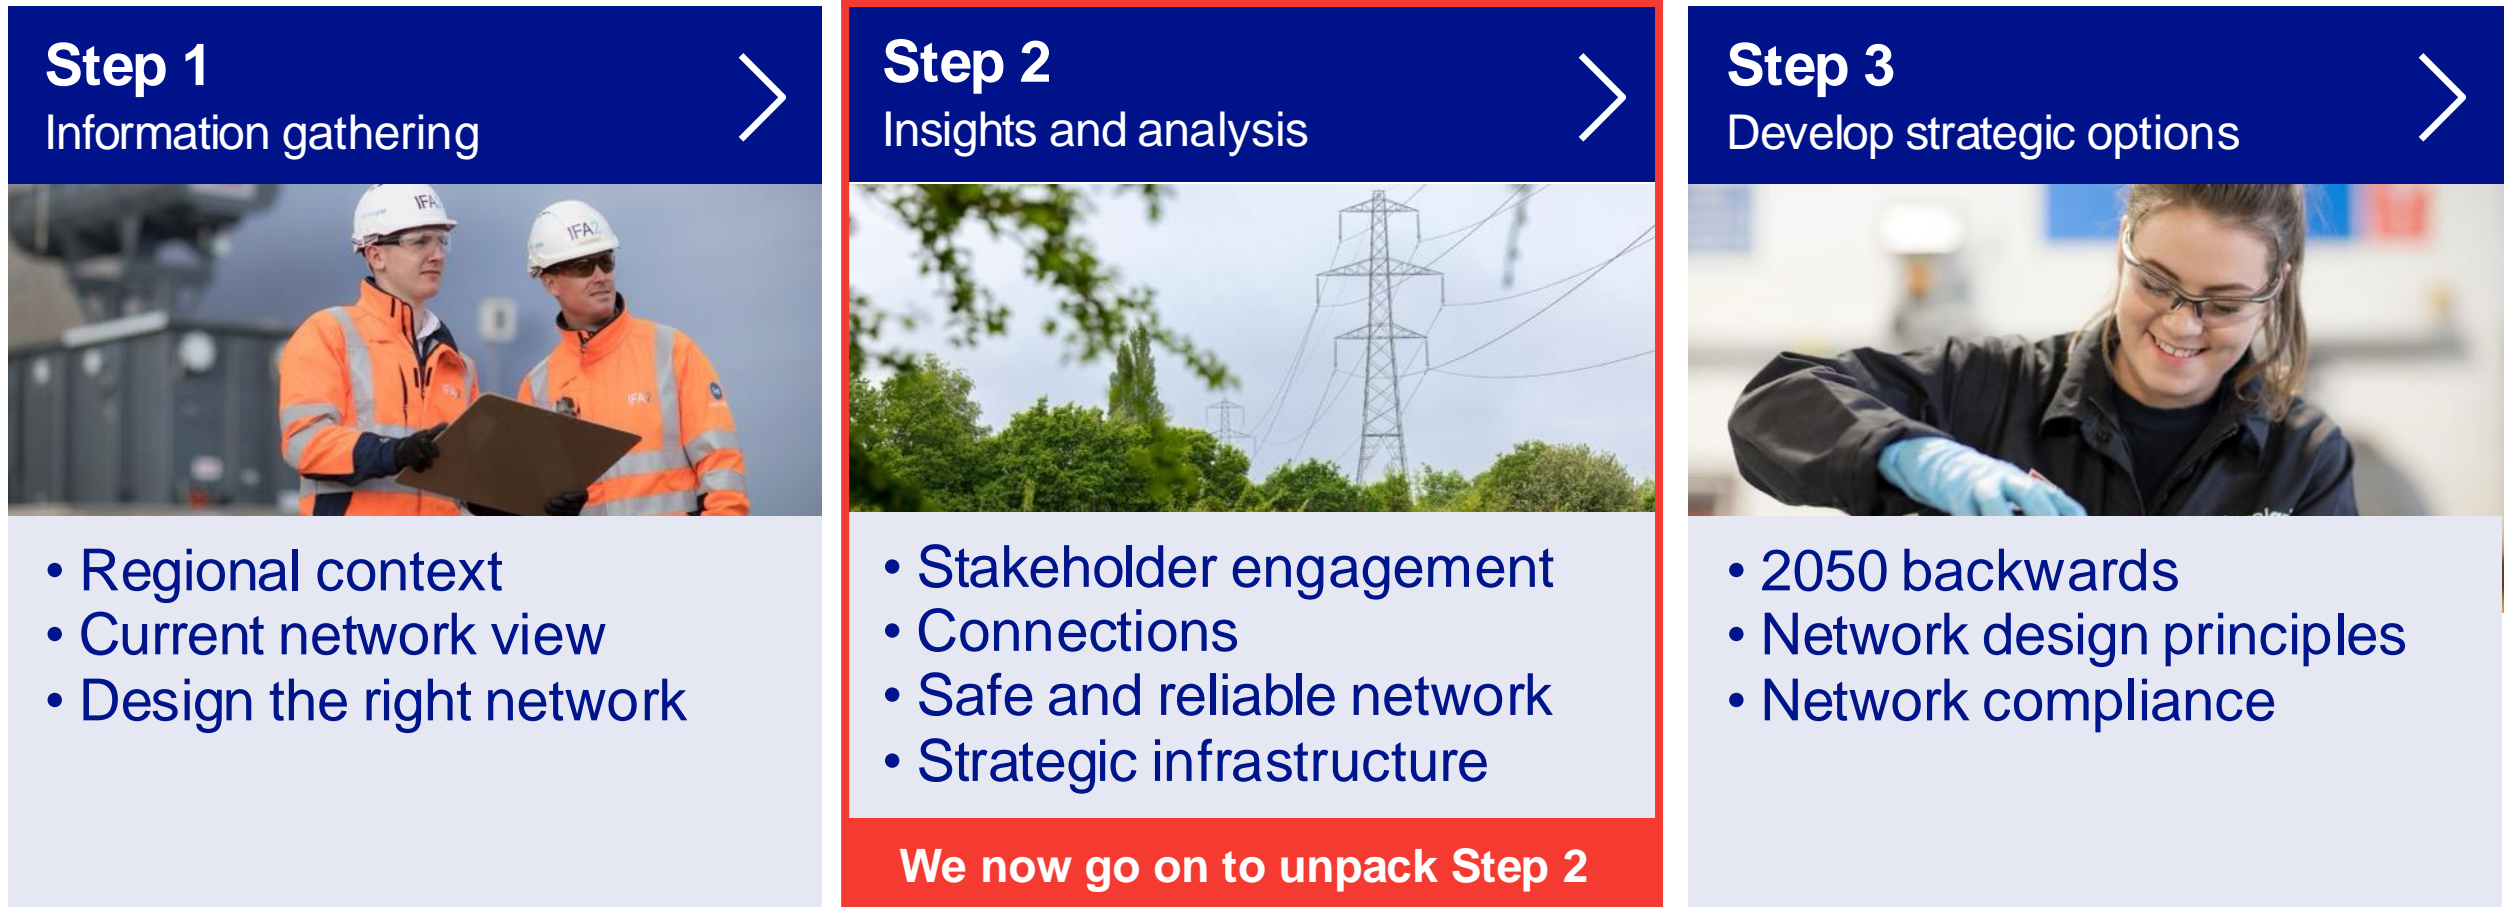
Step 1
Information gathering

IFA2 IFA2

• Regional context
• Current network view
• Design the right network

Step 2
Insights and analysis

• Stakeholder engagement
• Connections
• Safe and reliable network
• Strategic infrastructure

We now go on to unpack Step 2

Step 3
Develop strategic options

• 2050 backwards
• Network design principles
• Network compliance